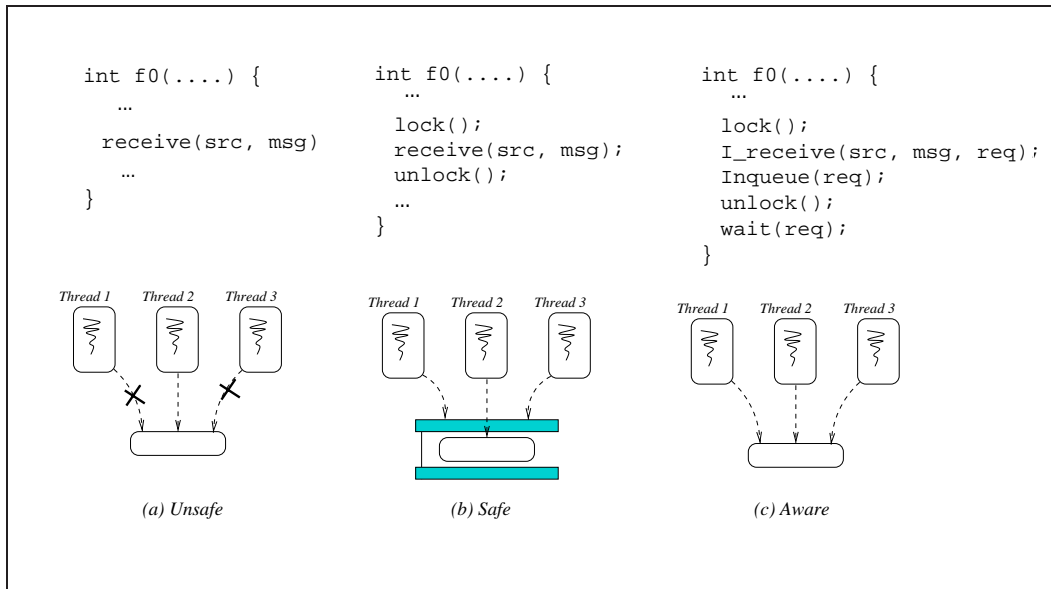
int f0(....) {
…
receive(src, msg)
…
}

int f0(....) {
…
lock();
receive(src, msg);
unlock();
…
}

int f0(....) {
…
lock();
I_receive(src, msg, req);
Inqueue(req);
unlock();
wait(req);
}

Thread 1 Thread 2 Thread 3

Thread 1 Thread 2 Thread 3

Thread 1 Thread 2 Thread 3

(a) Unsafe

(b) Safe

(c) Aware